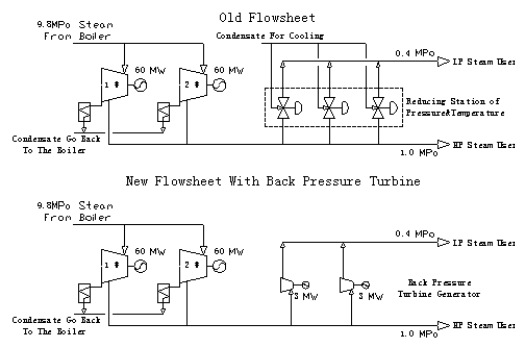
Old Flowsheet

9.8MPa Steam From Boiler

Condensate For Cooling

60 MW

60 MW

1 #

2 #

0.4 MPa

LP Steam User

Reducing Station of Pressure&Temperature

Condensate Go Back To The Boiler

1.0 MPa

HP Steam User

New Flowsheet With Back Pressure Turbine

9.8MPa Steam From Boiler

60 MW

60 MW

1 #

2 #

0.4 MPa

LP Steam User

3 MW

3 MW

Back Pressure Turbine Generator

Condensate Go Back To The Boiler

1.0 MPa

HP Steam User